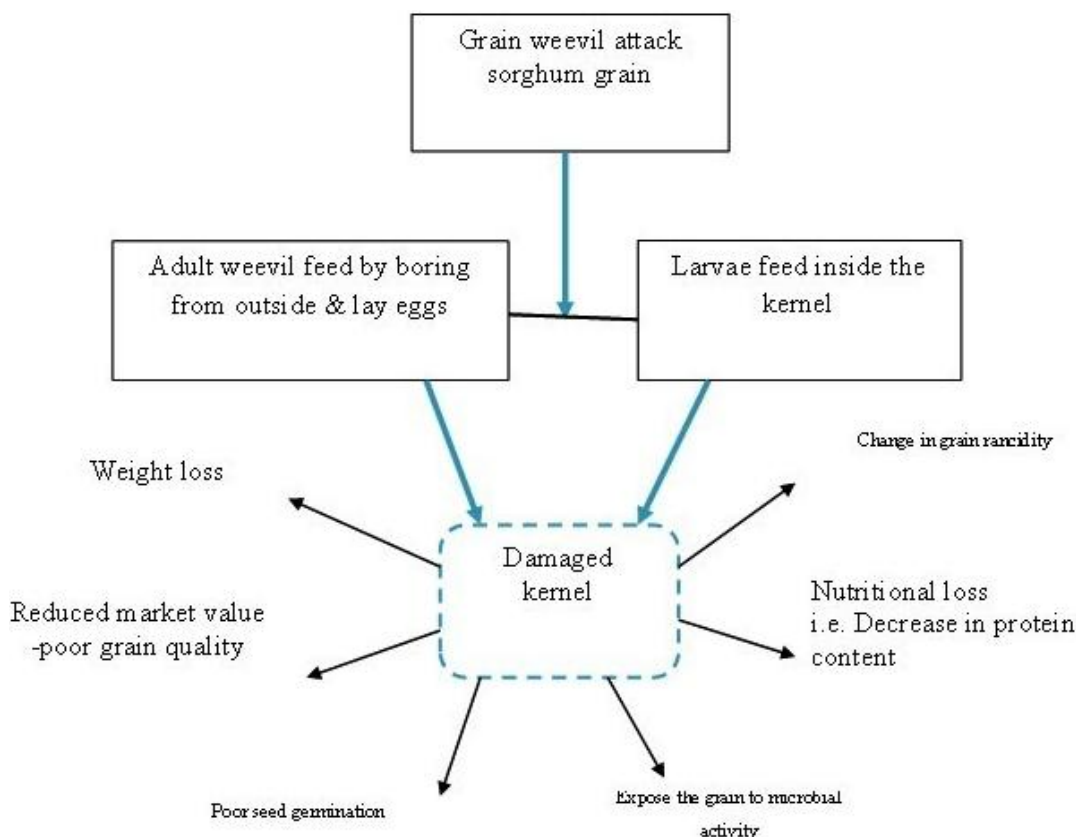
Grain weevil attack sorghum grain

Adult weevil feed by boring from outside & lay eggs

Larvae feed inside the kernel

Change in grain rancidity

Weight loss

Damaged kernel

Nutritional loss i.e. Decrease in protein content

Reduced market value -poor grain quality

Poor seed germination

Expose the grain to microbial activity